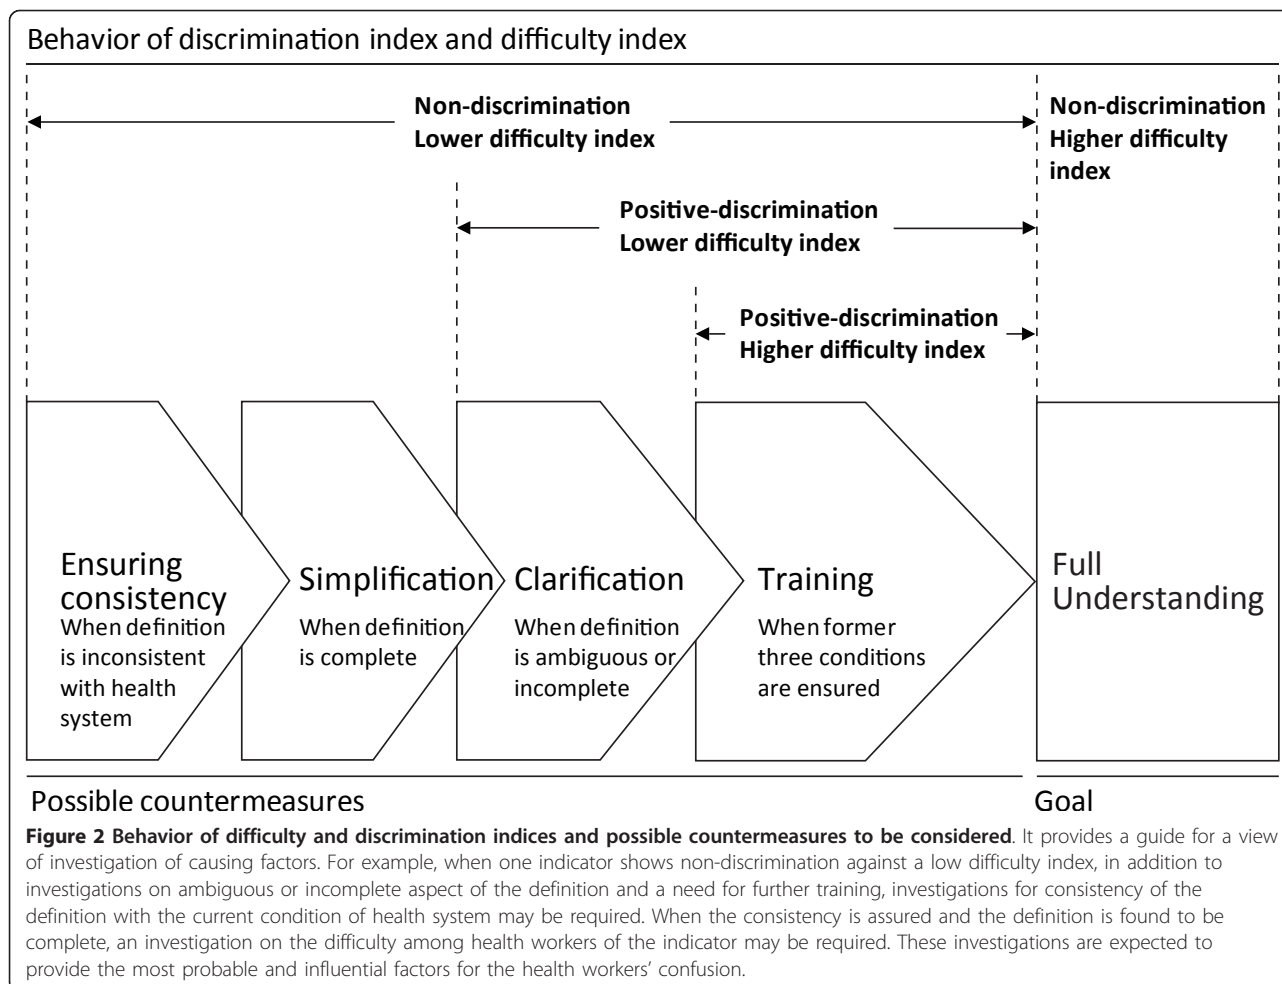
Behavior of discrimination index and difficulty index

Non-discrimination
Lower difficulty index

Non-discrimination
Higher difficulty index

Positive-discrimination
Lower difficulty index

Positive-discrimination
Higher difficulty index

Ensuring consistency
When definition is inconsistent with health system

Simplification
When definition is complete

Clarification
When definition is ambiguous or incomplete

Training
When former three conditions are ensured

Full Understanding

Possible countermeasures

Goal

**Figure 2 Behavior of difficulty and discrimination indices and possible countermeasures to be considered**. It provides a guide for a view of investigation of causing factors. For example, when one indicator shows non-discrimination against a low difficulty index, in addition to investigations on ambiguous or incomplete aspect of the definition and a need for further training, investigations for consistency of the definition with the current condition of health system may be required. When the consistency is assured and the definition is found to be complete, an investigation on the difficulty among health workers of the indicator may be required. These investigations are expected to provide the most probable and influential factors for the health workers' confusion.